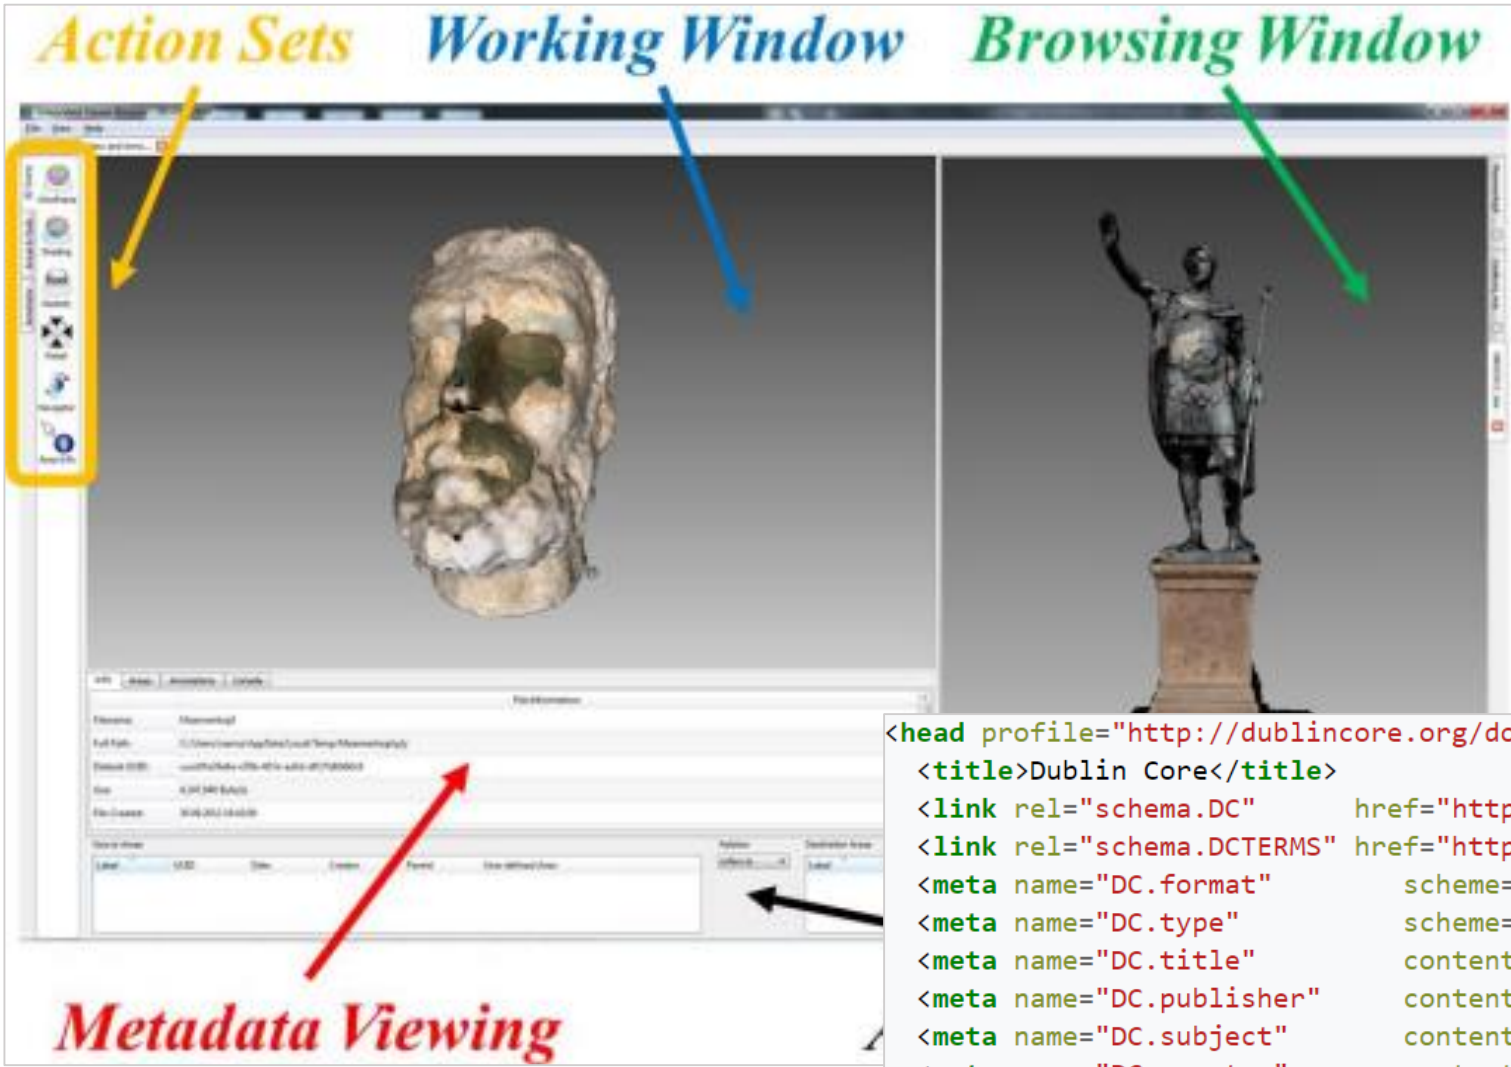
Action Sets
Working Window
Browsing Window

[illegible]

<head profile="http://dublincore.org/dc
<title>Dublin Core</title>
<link rel="schema.DC" href="http
<link rel="schema.DCTERMS" href="http
<meta name="DC.format" scheme=
<meta name="DC.type" scheme=
<meta name="DC.title" content
<meta name="DC.publisher" content
<meta name="DC.subject" content

Metadata Viewing